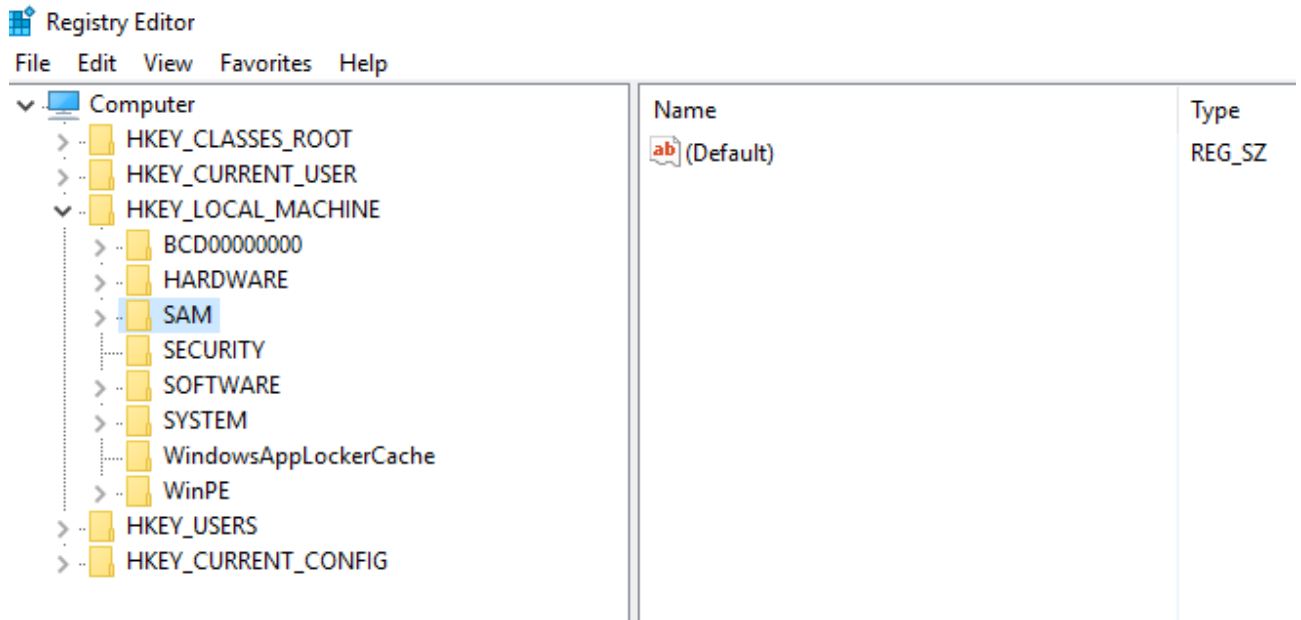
Registry Editor
File Edit View Favorites Help

Computer
HKEY_CLASSES_ROOT
HKEY_CURRENT_USER
HKEY_LOCAL_MACHINE
BCD00000000
HARDWARE
SAM
SECURITY
SOFTWARE
SYSTEM
WindowsAppLockerCache
WinPE
HKEY_USERS
HKEY_CURRENT_CONFIG

| Name | Type |
|---|---|
| ab (Default) | REG_SZ |